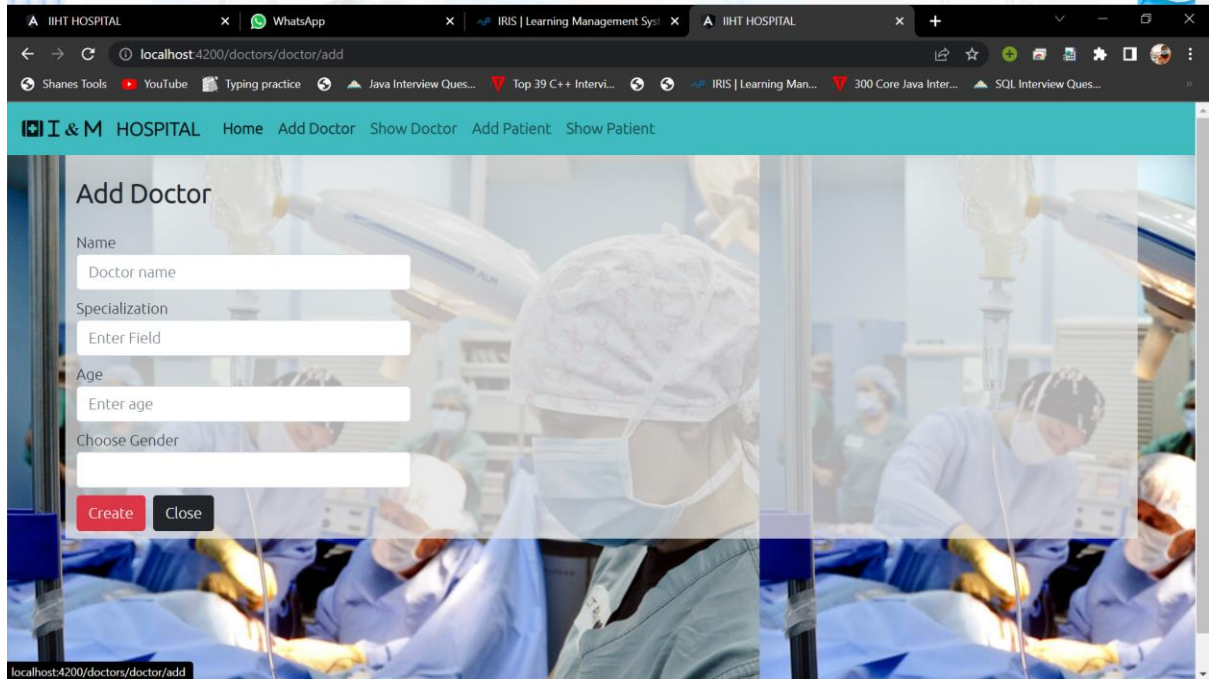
A IIHT HOSPITAL ×
WhatsApp ×
IRIS | Learning Management Syst ×
A IIHT HOSPITAL ×
+

localhost:4200/doctors/doctor/add

Shanes Tools YouTube Typing practice Java Interview Ques... Top 39 C++ Intervi... IRIS | Learning Man... 300 Core Java Inter... SQL Interview Ques...

I & M HOSPITAL Home Add Doctor Show Doctor Add Patient Show Patient

Add Doctor

Name

Doctor name

Specialization

Enter Field

Age

Enter age

Choose Gender

Create Close

localhost:4200/doctors/doctor/add